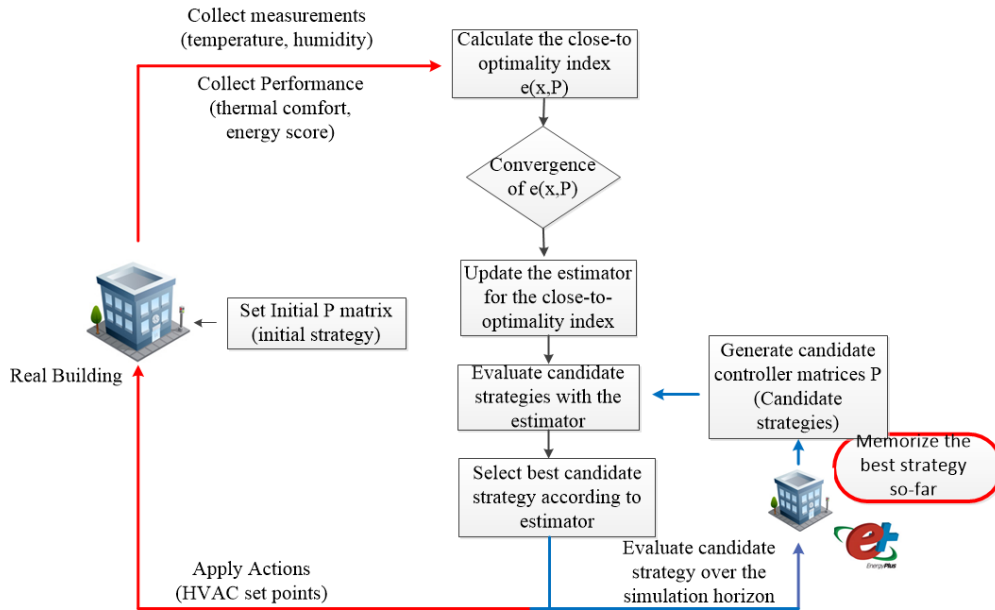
Collect measurements
(temperature, humidity)

Collect Performance
(thermal comfort,
energy score)

Calculate the close-to-optimality index
e(x,P)

Convergence
of e(x,P)

Update the estimator for the close-to-optimality index

Set Initial P matrix
(initial strategy)

Real Building

Evaluate candidate strategies with the estimator

Generate candidate controller matrices P
(Candidate strategies)

Memorize the best strategy so-far

Select best candidate strategy according to estimator

EnergyPlus

Apply Actions
(HVAC set points)

Evaluate candidate strategy over the simulation horizon